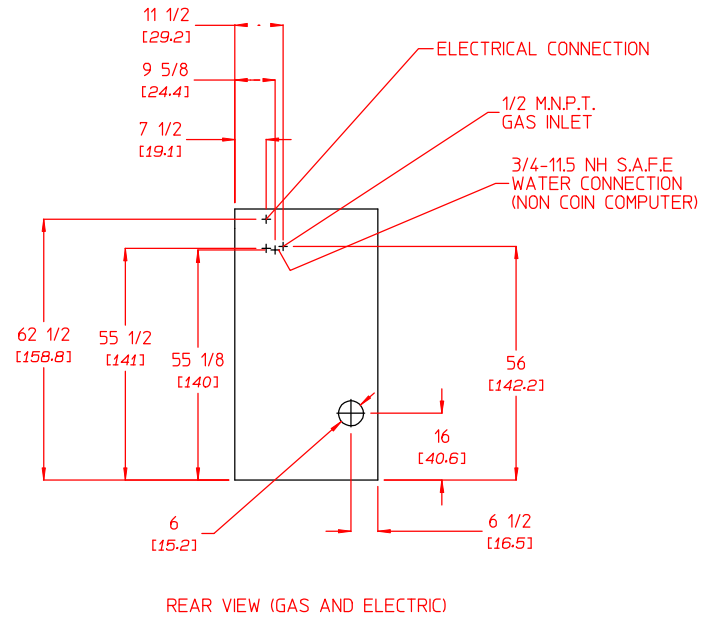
11 1/2
[29.2]

9 5/8
[24.4]

7 1/2
[19.1]

ELECTRICAL CONNECTION

1/2 M.N.P.T.
GAS INLET

3/4-11.5 NH S.A.F.E
WATER CONNECTION
(NON COIN COMPUTER)

62 1/2
[158.8]

55 1/2
[141]

55 1/8
[140]

56
[142.2]

16
[40.6]

6
[15.2]

6 1/2
[16.5]

REAR VIEW (GAS AND ELECTRIC)